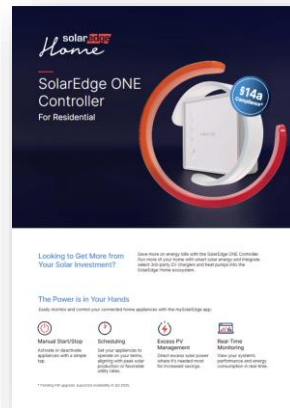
solaredge Home

SolarEdge ONE Controller

For Residential

§14a Compliance*

Looking to Get More from Your Solar Investment?

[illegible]

The Power is in Your Hands

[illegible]

Manual Start/Stop

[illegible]

Scheduling

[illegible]

Excess PV Management

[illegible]

Real-Time Monitoring

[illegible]

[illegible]